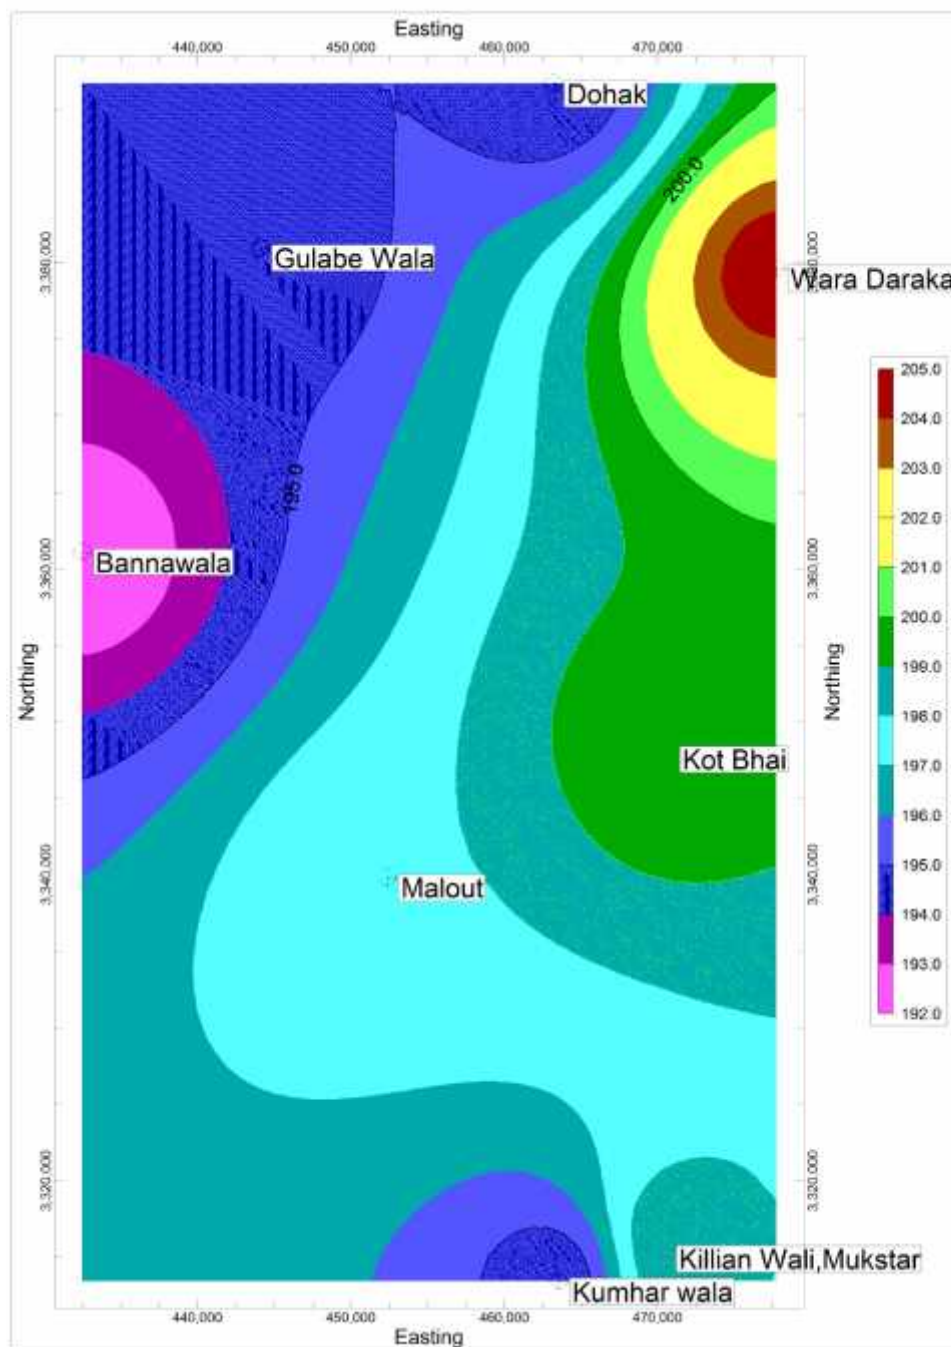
Easting
440,000 450,000 460,000 470,000

Dohak
200.0
Gulabe Wala
Wara Daraka
195.0
Bannawala
Kot Bhai
Malout
Killian Wali,Mukstar
Kumhar wala

Northing
3,380,000
3,360,000
3,340,000
3,320,000

Northing
3,380,000
3,360,000
3,340,000
3,320,000

205.0
204.0
203.0
202.0
201.0
200.0
199.0
198.0
197.0
196.0
195.0
194.0
193.0
192.0

440,000 450,000 460,000 470,000
Easting